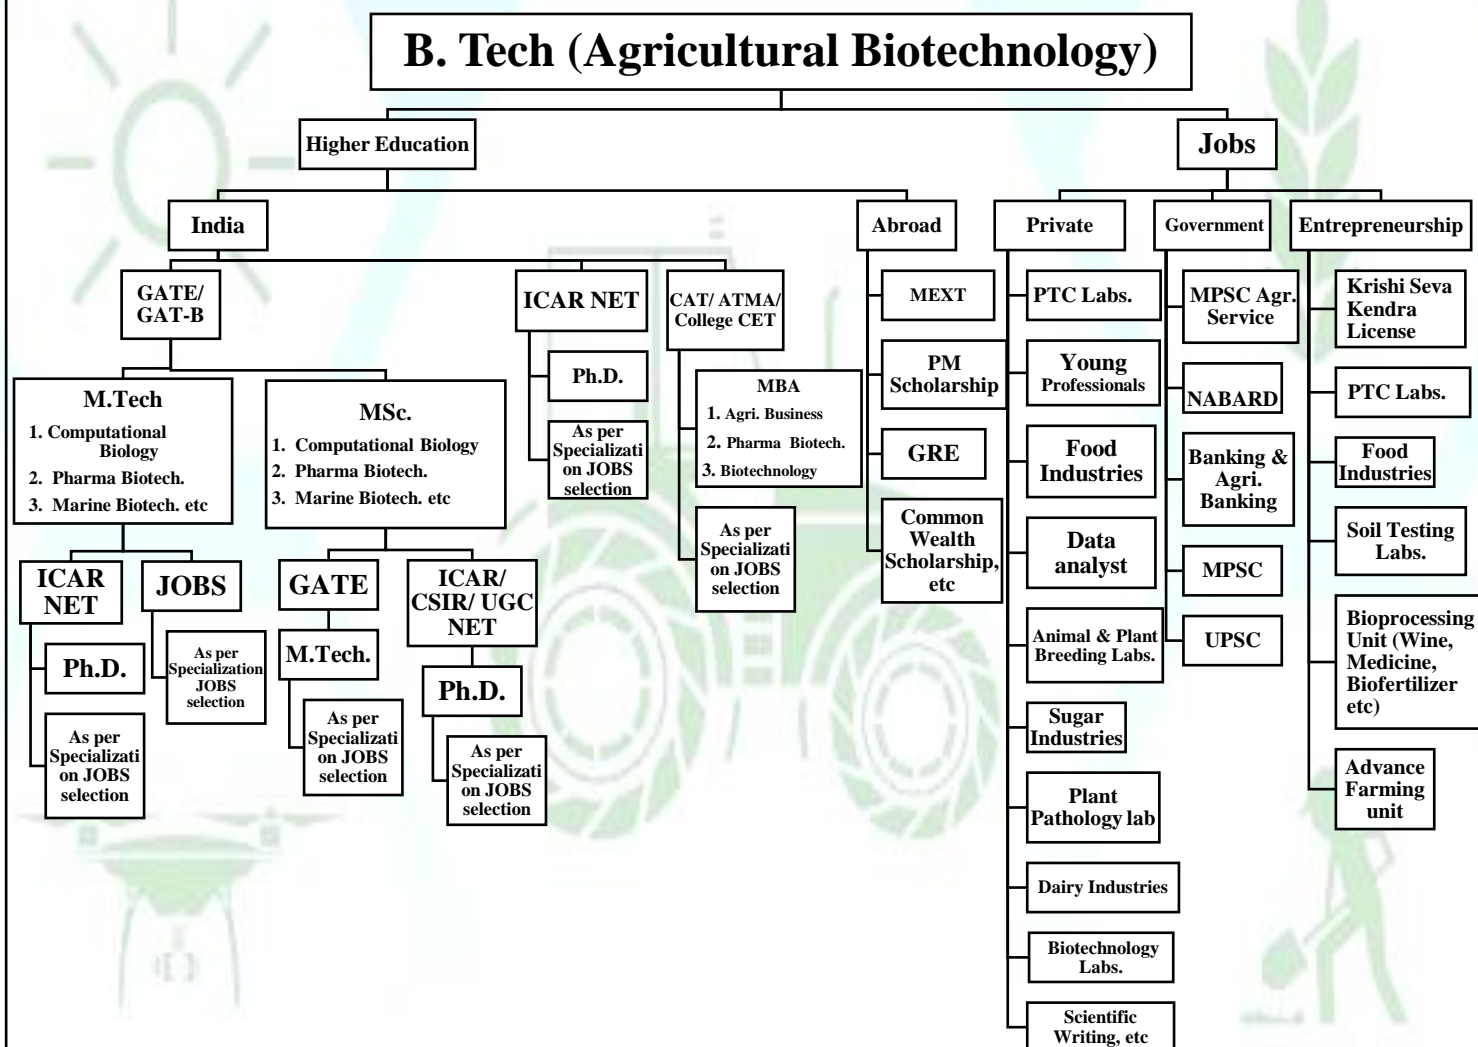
B. Tech (Agricultural Biotechnology)

Higher Education

Jobs

India

Abroad

Private

Government

Entrepreneurship

GATE/ GAT-B

ICAR NET

CAT/ ATMA/ College CET

M.Tech
1. Computational Biology
2. Pharma Biotech.
3. Marine Biotech. etc

MSc.
1. Computational Biology
2. Pharma Biotech.
3. Marine Biotech. etc

ICAR NET

Ph.D.

As per Specialization on JOBS selection

JOBS

As per Specialization JOBS selection

GATE

M.Tech.

As per Specialization on JOBS selection

ICAR/ CSIR/ UGC NET

Ph.D.

As per Specialization on JOBS selection

Ph.D.

As per Specialization on JOBS selection

MBA
1. Agri. Business
2. Pharma Biotech.
3. Biotechnology

As per Specialization on JOBS selection

MEXT

PM Scholarship

GRE

Common Wealth Scholarship, etc

PTC Labs.

Young Professionals

Food Industries

Data analyst

Animal & Plant Breeding Labs.

Sugar Industries

Plant Pathology lab

Dairy Industries

Biotechnology Labs.

Scientific Writing, etc

MPSC Agr. Service

NABARD

Banking & Agri. Banking

MPSC

UPSC

Krishi Seva Kendra License

PTC Labs.

Food Industries

Soil Testing Labs.

Bioprocessing Unit (Wine, Medicine, Biofertilizer etc)

Advance Farming unit